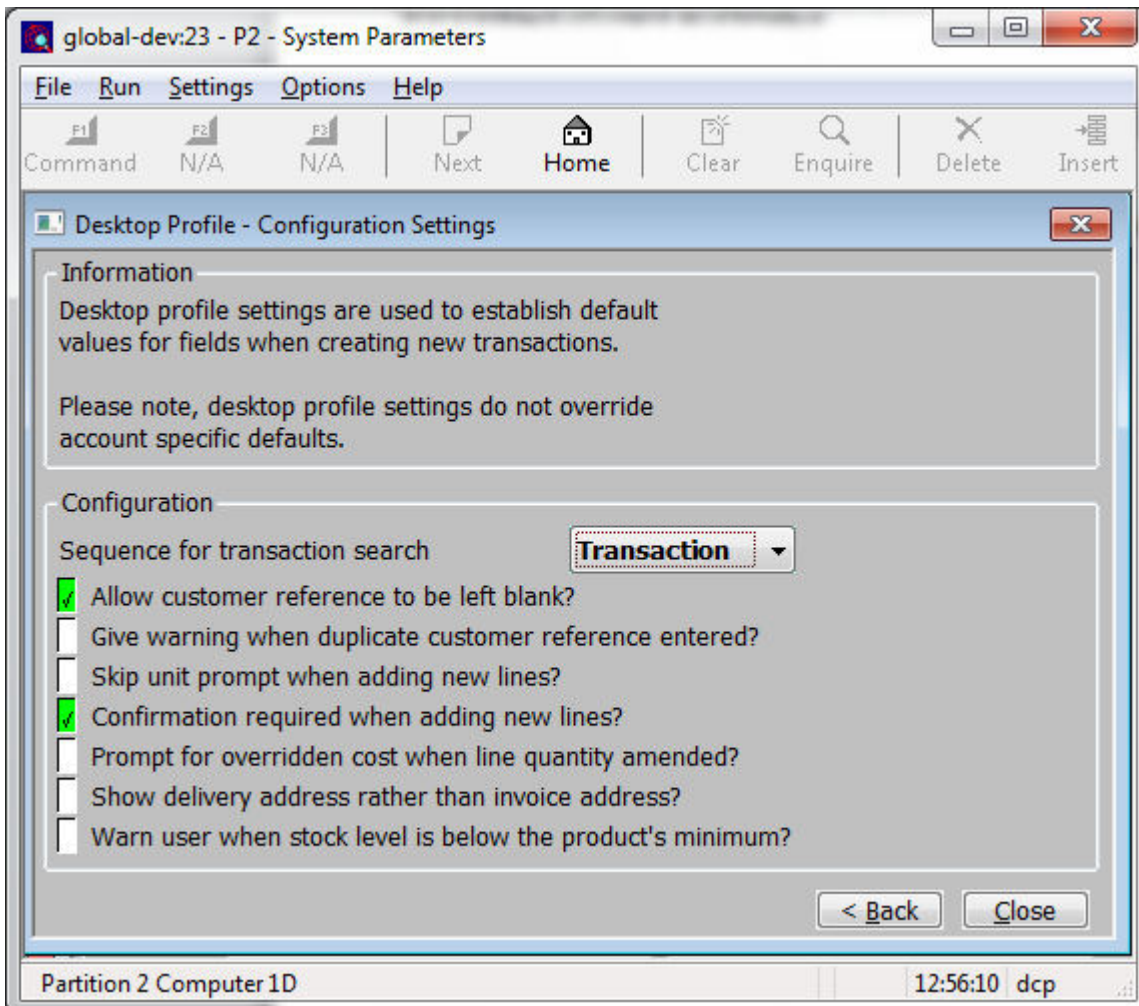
global-dev:23 - P2 - System Parameters

File Run Settings Options Help

F1 Command F2 N/A F3 N/A Next Home Clear Enquire Delete Insert

Desktop Profile - Configuration Settings

Information

Desktop profile settings are used to establish default values for fields when creating new transactions.

Please note, desktop profile settings do not override account specific defaults.

Configuration

Sequence for transaction search Transaction

✓ Allow customer reference to be left blank?

Give warning when duplicate customer reference entered?

Skip unit prompt when adding new lines?

✓ Confirmation required when adding new lines?

Prompt for overridden cost when line quantity amended?

Show delivery address rather than invoice address?

Warn user when stock level is below the product's minimum?

< Back Close

Partition 2 Computer 1D 12:56:10 dcp